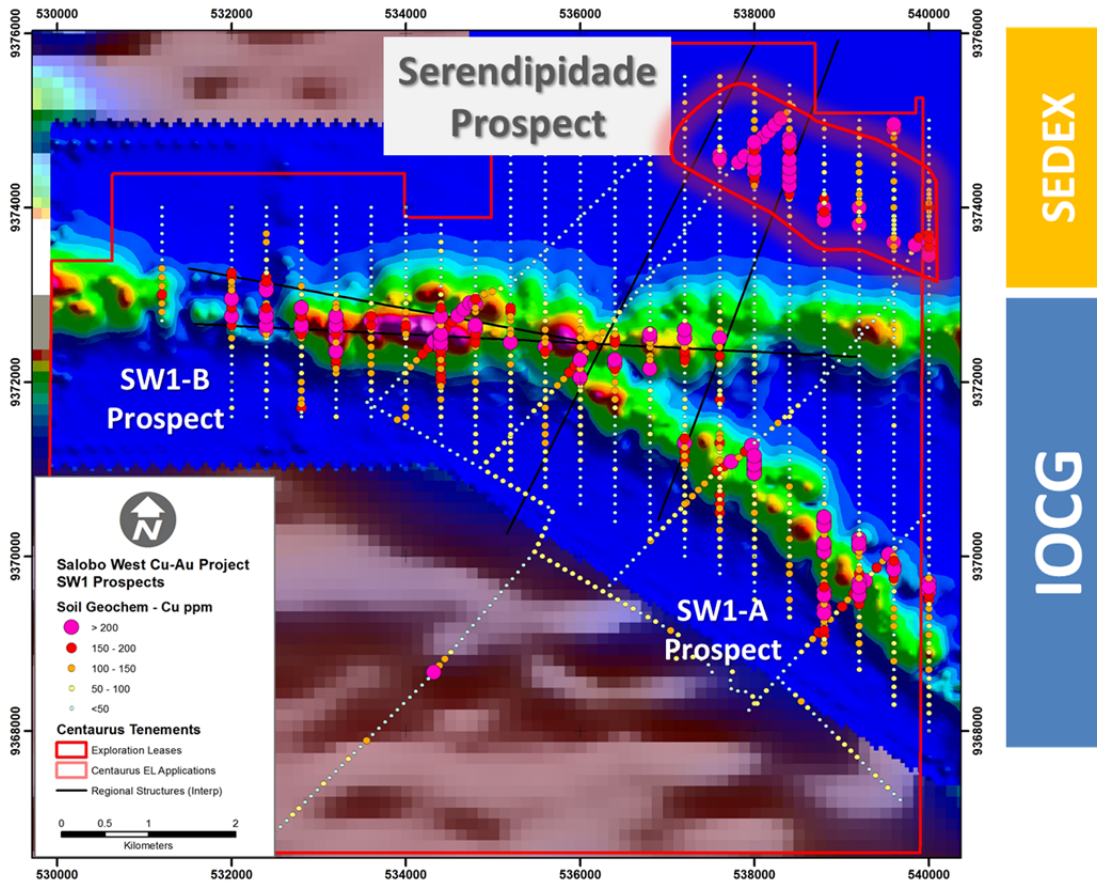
530000 532000 534000 536000 538000 540000

9376000
9374000
9372000
9370000
9368000

Serendipidade Prospect

SEDEX

SW1-B Prospect

IOCG

SW1-A Prospect

N

Salobo West Cu-Au Project
SW1 Prospects

Soil Geochem - Cu ppm
> 200
150 - 200
100 - 150
50 - 100
<50

Centaurus Tenements
Exploration Leases
Centaurus EL Applications
Regional Structures (Interp)

0 0.5 1 2
Kilometers

530000 532000 534000 536000 538000 540000

9376000
9374000
9372000
9370000
9368000